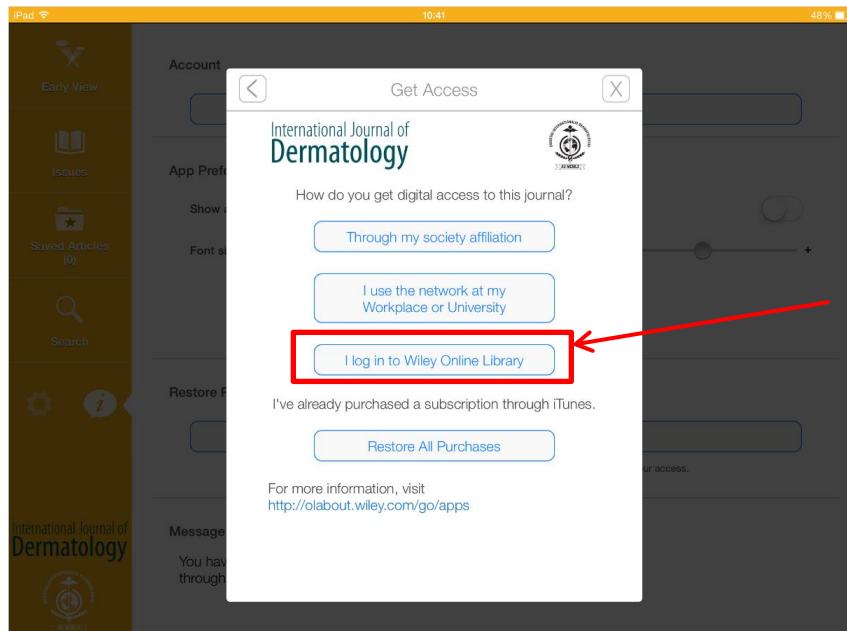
iPad 10:41 48%

Early View

Issues

Saved Articles (0)

Search

International Journal of Dermatology

Account

App Prefe

Show a

Font si

Restore P

ur access.

Message

You hav through

Get Access

International Journal of Dermatology

How do you get digital access to this journal?

Through my society affiliation

I use the network at my Workplace or University

I log in to Wiley Online Library

I've already purchased a subscription through iTunes.

Restore All Purchases

For more information, visit http://olabout.wiley.com/go/apps